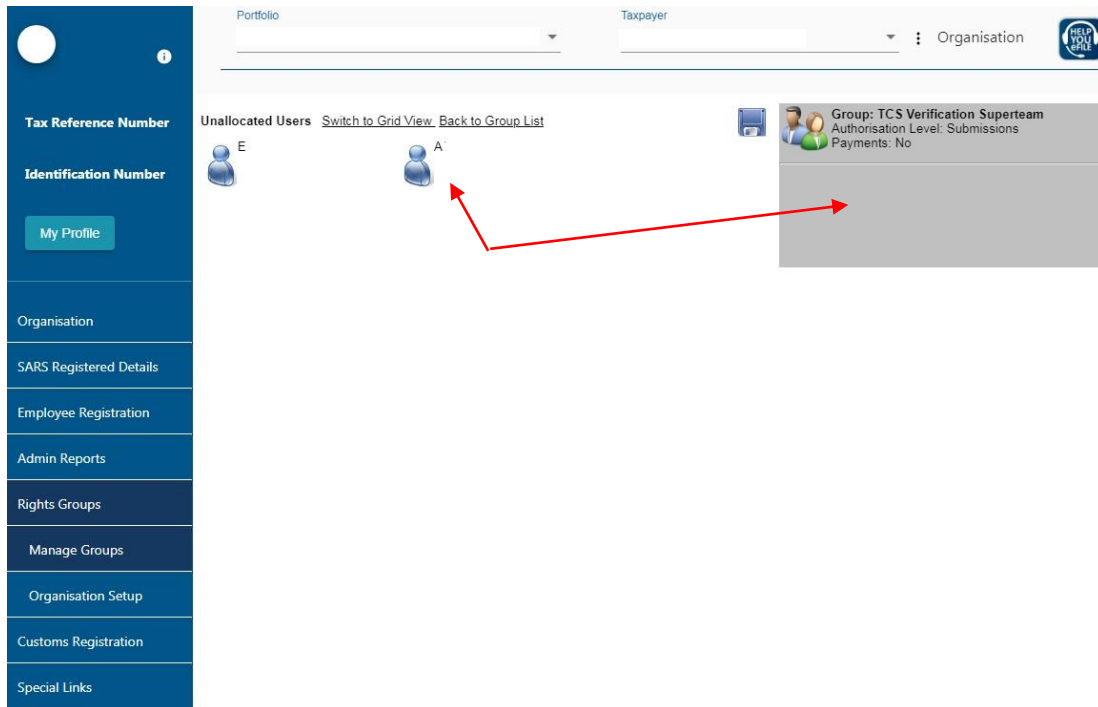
Portfolio

Taxpayer

Organisation

HELP YOU eFILE

Tax Reference Number

Identification Number

My Profile

Organisation

SARS Registered Details

Employee Registration

Admin Reports

Rights Groups

Manage Groups

Organisation Setup

Customs Registration

Special Links

Unallocated Users Switch to Grid View Back to Group List

E

A

Group: TCS Verification Superteam
Authorisation Level: Submissions
Payments: No